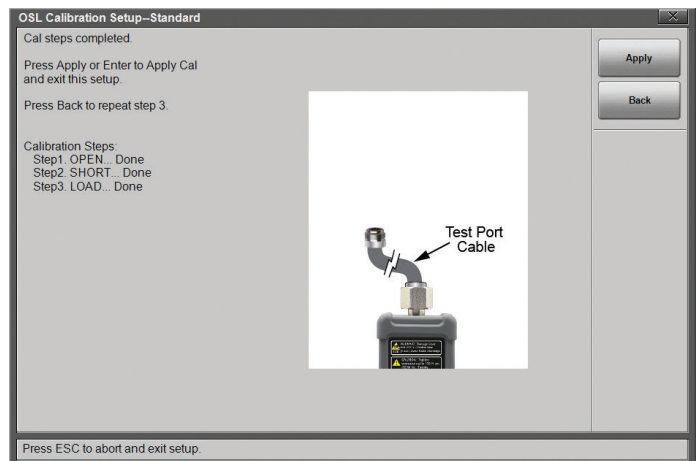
OSL Calibration Setup–Standard

Cal steps completed.

Press Apply or Enter to Apply Cal and exit this setup.

Press Back to repeat step 3.

Calibration Steps:
Step1. OPEN... Done
Step2. SHORT... Done
Step3. LOAD... Done

Test Port Cable

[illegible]

Apply

Back

Press ESC to abort and exit setup.